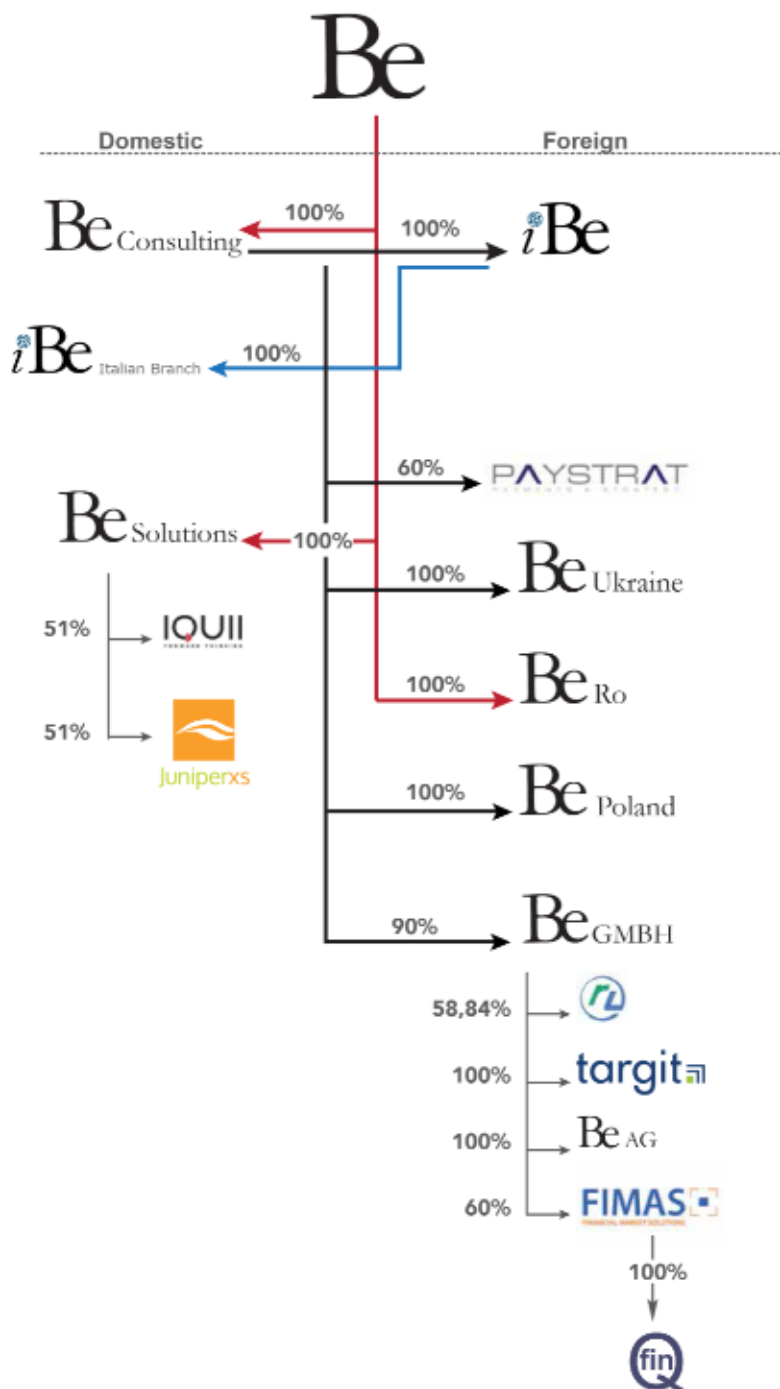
Be

Domestic

Foreign

Be Consulting

100%

100%

iBe

iBe Italian Branch

100%

60%

PAYSTRAT

Be Solutions

100%

100%

Be Ukraine

51%

IQUII

51%

Juniperxs

100%

Be Ro

100%

Be Poland

90%

Be GMBH

58,84%

rl

100%

targit

100%

Be AG

60%

FIMAS

FINANCIAL MARKET SOLUTIONS

100%

fin